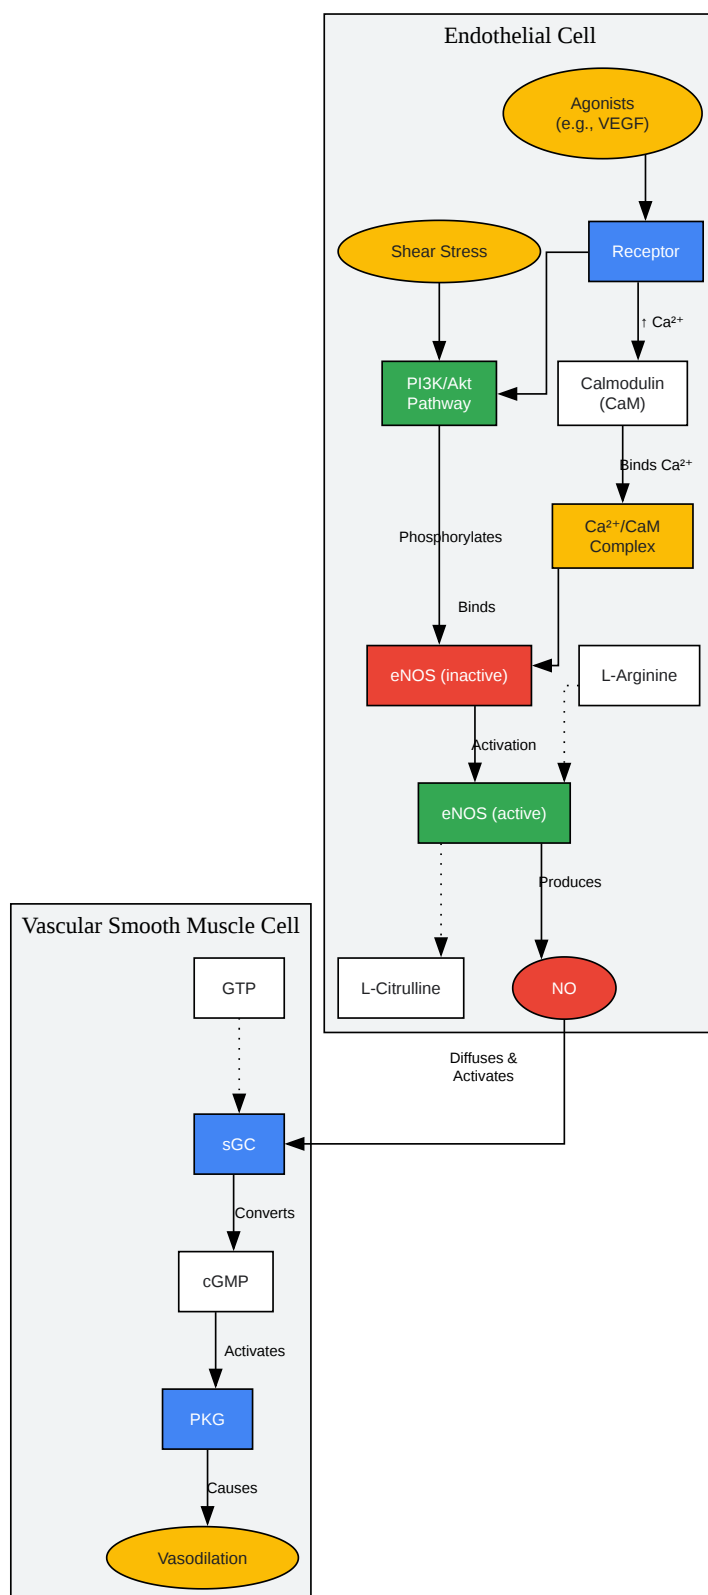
Endothelial Cell

Agonists (e.g., VEGF)

Shear Stress

Receptor

↑ $Ca^{2+}$

PI3K/Akt Pathway

Calmodulin (CaM)

Binds $Ca^{2+}$

Phosphorylates

$Ca^{2+}$/CaM Complex

Binds

eNOS (inactive)

L-Arginine

Activation

eNOS (active)

Produces

Vascular Smooth Muscle Cell

GTP

L-Citrulline

NO

Diffuses & Activates

sGC

Converts

cGMP

Activates

PKG

Causes

Vasodilation